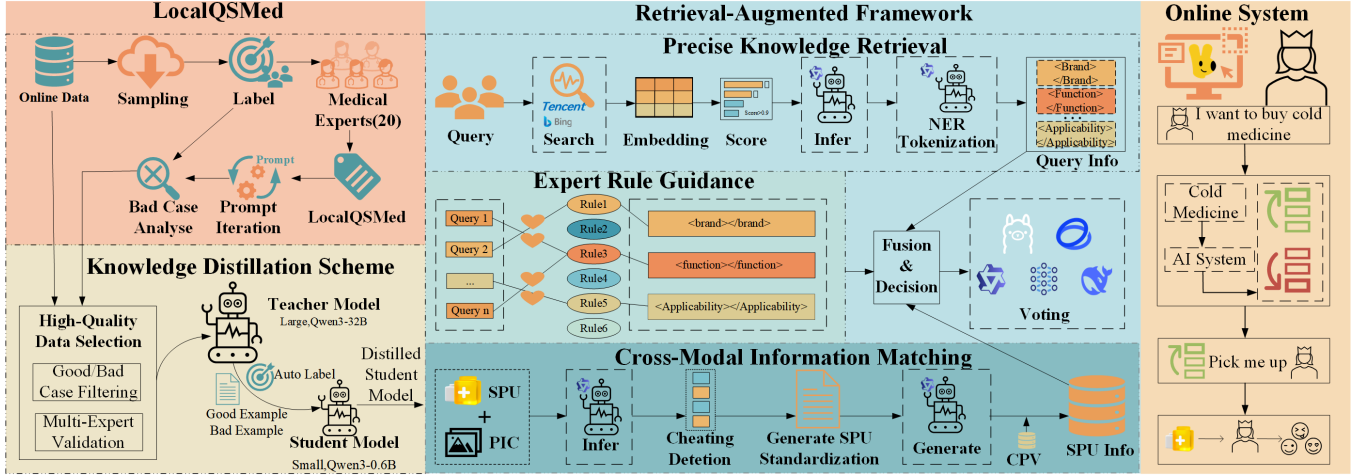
LocalQSMed

Online Data

Sampling

Label

Medical Experts(20)

Bad Case Analyse

Prompt

Prompt Iteration

LocalQSMed

Knowledge Distillation Scheme

High-Quality Data Selection

Good/Bad Case Filtering

Multi-Expert Validation

Teacher Model
Large,Qwen3-32B

Auto Label

Good Example
Bad Example

Student Model
Small,Qwen3-0.6B

Distilled Student Model

Retrieval-Augmented Framework

Precise Knowledge Retrieval

Query

Tencent
Bing
Search

Embedding

Score=0.9
Score

Infer

NER Tokenization

<Brand>
</Brand>
<Function>
</Function>
...
<Applicability>
</Applicability>

Query Info

Expert Rule Guidance

Query 1
Query 2
...
Query n

Rule1
Rule2
Rule3
Rule4
Rule5
Rule6

<brand></brand>

<function></function>

<Applicability></Applicability>

Fusion & Decision

Voting

Cross-Modal Information Matching

SPU
+
PIC

Infer

Cheating Detetion

Generate SPU Standardization

Generate

CPV

SPU Info

Online System

I want to buy cold medicine

Cold Medicine

AI System

Pick me up